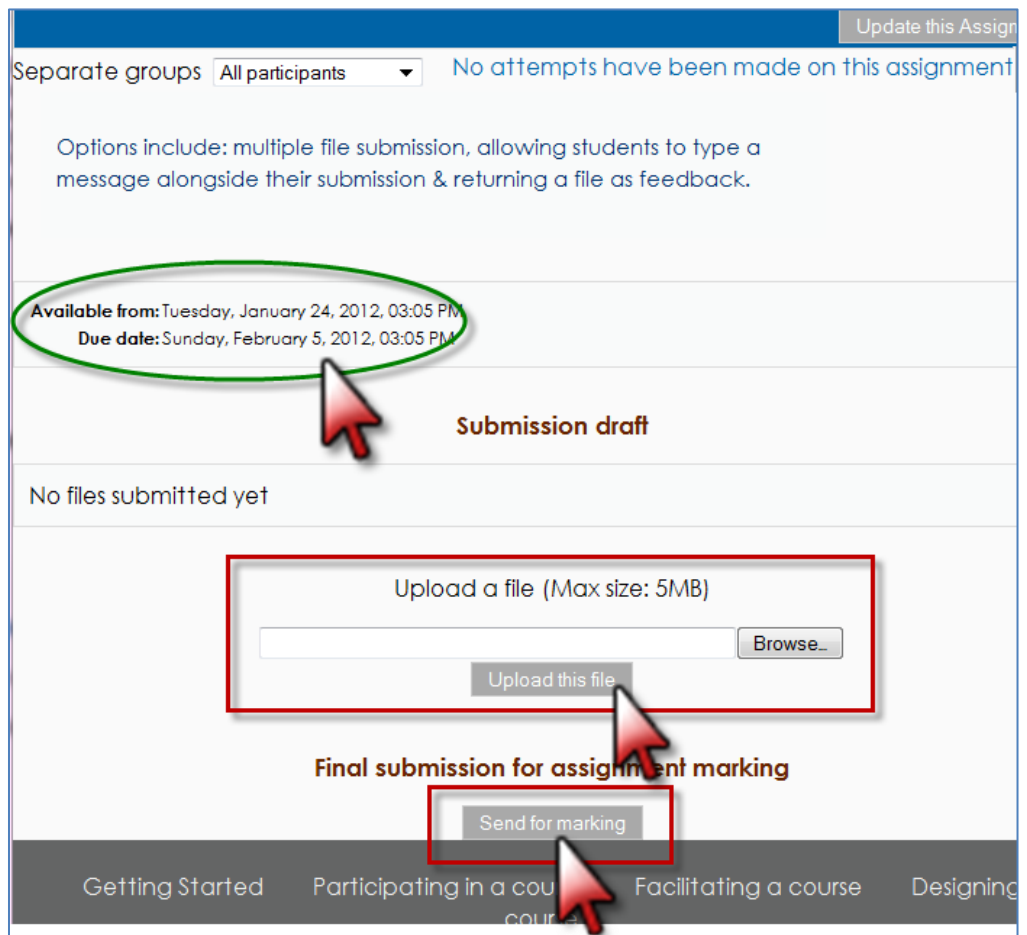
Update this Assign

Separate groups All participants

No attempts have been made on this assignment

Options include: multiple file submission, allowing students to type a message alongside their submission & returning a file as feedback.

Available from: Tuesday, January 24, 2012, 03:05 PM
Due date: Sunday, February 5, 2012, 03:05 PM

Submission draft

No files submitted yet

Upload a file (Max size: 5MB)

Browse...

Upload this file

Final submission for assign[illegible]ent marking

Send for marking

Getting Started Participating in a cou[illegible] cour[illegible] Facilitating a course Designing